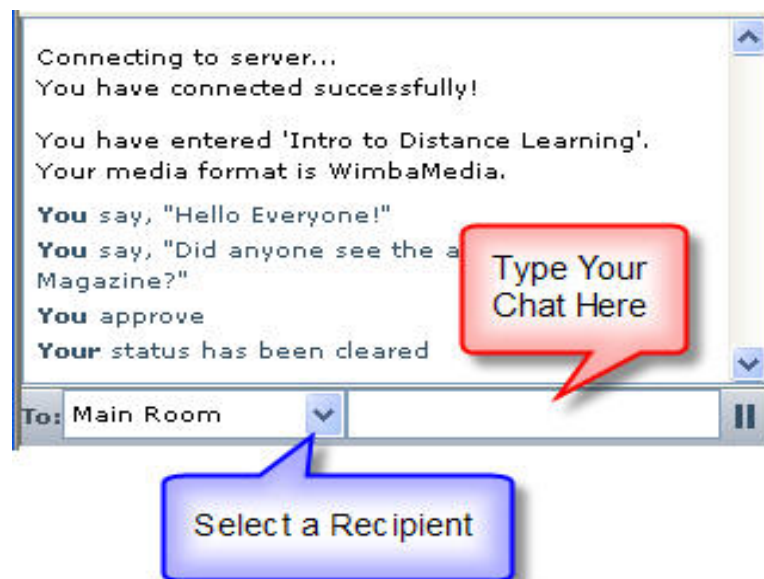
Connecting to server...
You have connected successfully!

You have entered 'Intro to Distance Learning'.
Your media format is WimbaMedia.

You say, "Hello Everyone!"

You say, "Did anyone see the a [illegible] Magazine?"

You approve

Your status has been cleared

Type Your Chat Here

To: Main Room

Select a Recipient